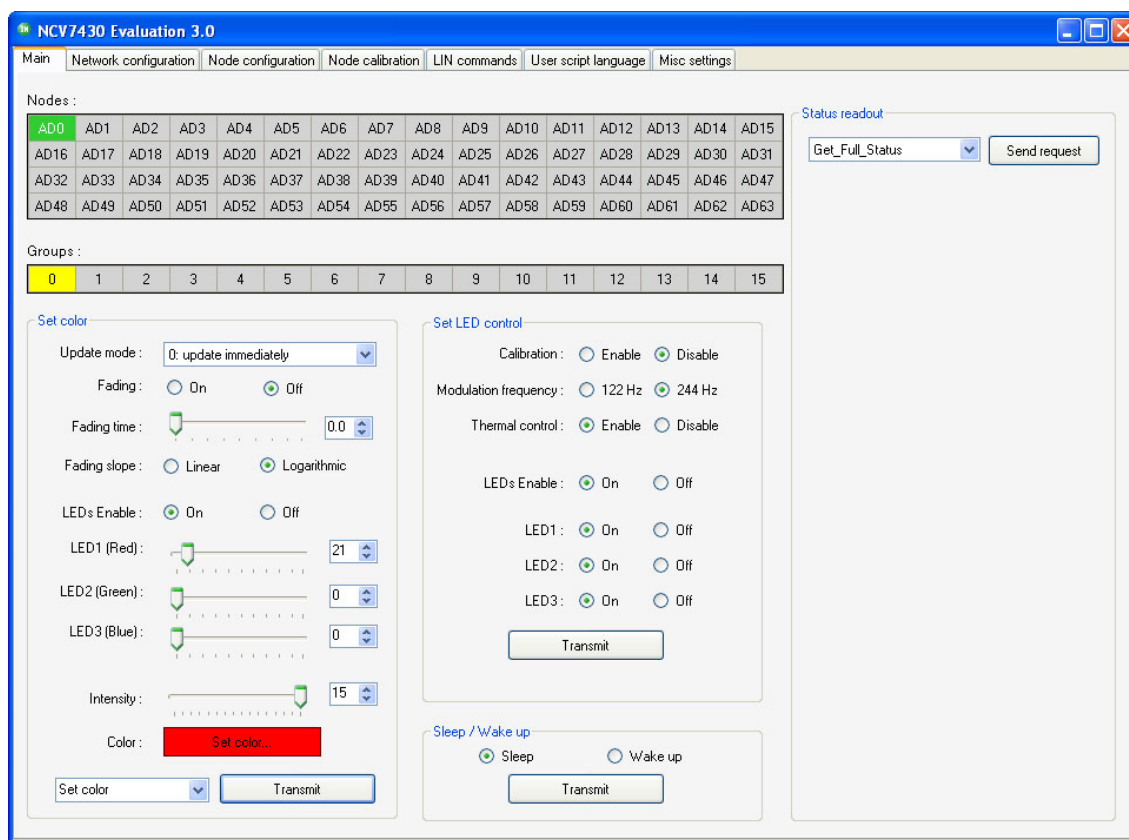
NCV7430 Evaluation 3.0

Main | Network configuration | Node configuration | Node calibration | LIN commands | User script language | Misc settings

Nodes :

| AD0 | AD1 | AD2 | AD3 | AD4 | AD5 | AD6 | AD7 | AD8 | AD9 | AD10 | AD11 | AD12 | AD13 | AD14 | AD15 |
|---|---|---|---|---|---|---|---|---|---|---|---|---|---|---|---|
| AD16 | AD17 | AD18 | AD19 | AD20 | AD21 | AD22 | AD23 | AD24 | AD25 | AD26 | AD27 | AD28 | AD29 | AD30 | AD31 |
| AD32 | AD33 | AD34 | AD35 | AD36 | AD37 | AD38 | AD39 | AD40 | AD41 | AD42 | AD43 | AD44 | AD45 | AD46 | AD47 |
| AD48 | AD49 | AD50 | AD51 | AD52 | AD53 | AD54 | AD55 | AD56 | AD57 | AD58 | AD59 | AD60 | AD61 | AD62 | AD63 |

Groups :

| 0 | 1 | 2 | 3 | 4 | 5 | 6 | 7 | 8 | 9 | 10 | 11 | 12 | 13 | 14 | 15 |
|---|---|---|---|---|---|---|---|---|---|---|---|---|---|---|---|

Set color
Update mode : 0: update immediately
Fading : On Off
Fading time : 0.0
Fading slope : Linear Logarithmic
LEDs Enable : On Off
LED1 (Red) : 21
LED2 (Green) : 0
LED3 (Blue) : 0
Intensity : 15
Color : Set color...
Set color
Transmit

Set LED control
Calibration : Enable Disable
Modulation frequency : 122 Hz 244 Hz
Thermal control : Enable Disable
LEDs Enable : On Off
LED1 : On Off
LED2 : On Off
LED3 : On Off
Transmit

Sleep / Wake up
Sleep Wake up
Transmit

Status readout
Get_Full_Status
Send request